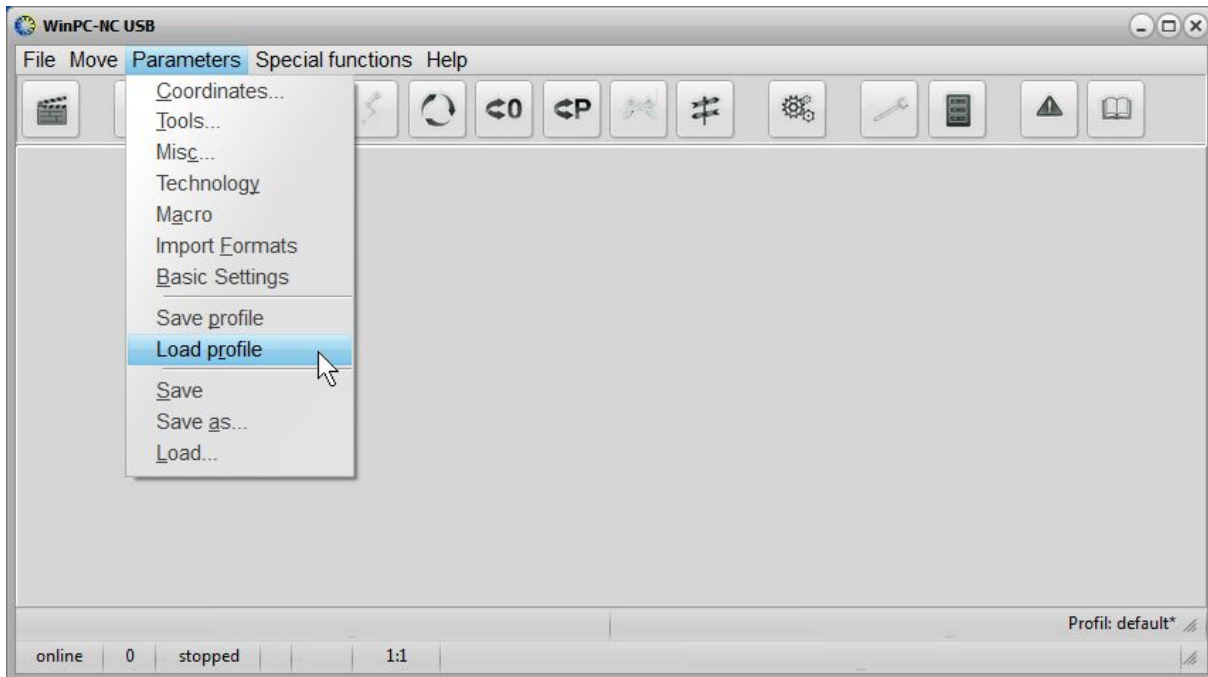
WinPC-NC USB

File Move Parameters Special functions Help

Coordinates...
Tools...
Misc...
Technology
Macro
Import Formats
Basic Settings
Save profile
Load profile
Save
Save as...
Load...

<0 <P

Profil: default*

online | 0 | stopped | | | 1:1